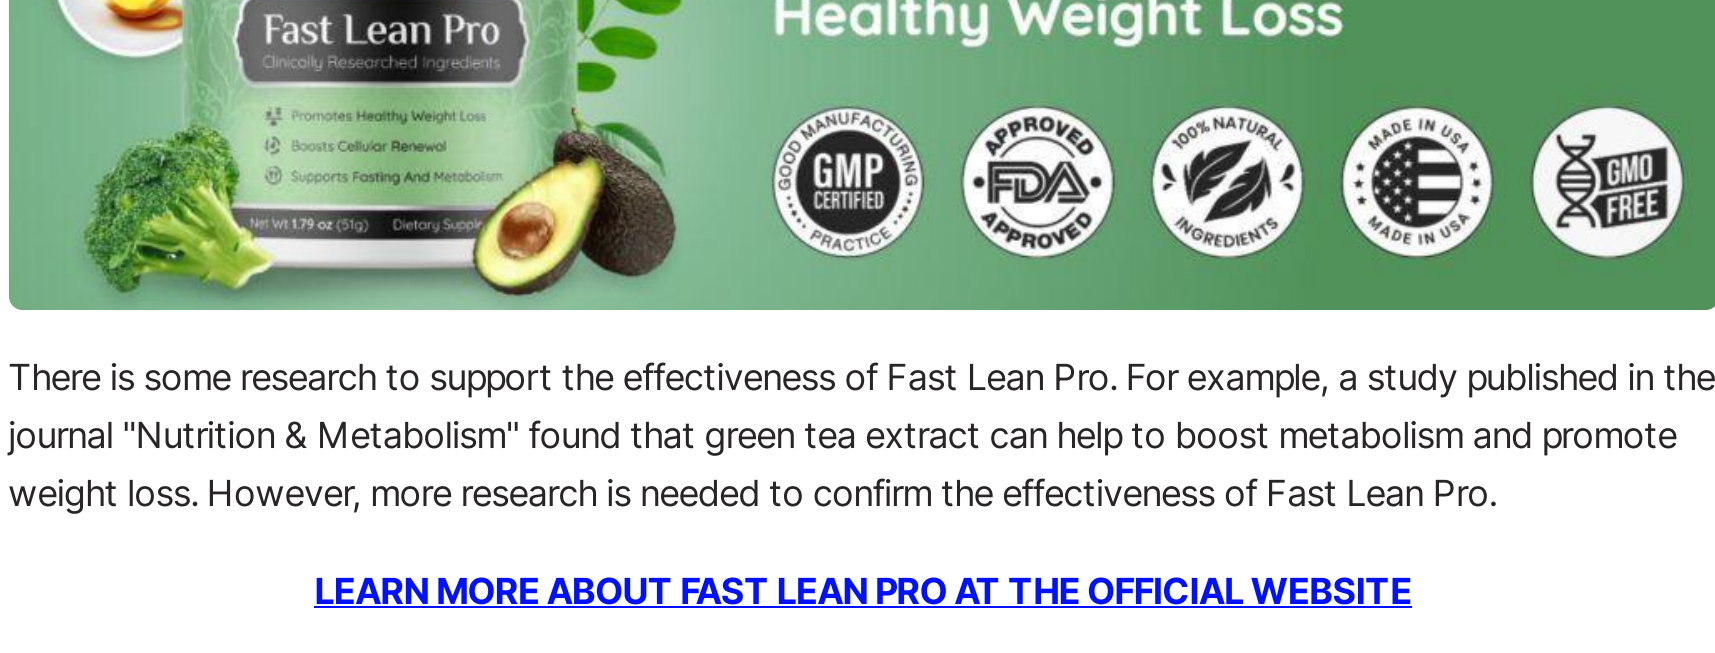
Fast Lean Pro
Clinically Researched Ingredients
Promotes Healthy Weight Loss
Boosts Cellular Renewal
Supports Fasting And Metabolism
Net Wt 1.79 oz (51g) Dietary Supple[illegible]

Healthy Weight Loss

GOOD MANUFACTURING PRACTICE GMP CERTIFIED
APPROVED FDA APPROVED
100% NATURAL INGREDIENTS
MADE IN USA MADE IN USA
GMO FREE

There is some research to support the effectiveness of Fast Lean Pro. For example, a study published in the journal "Nutrition & Metabolism" found that green tea extract can help to boost metabolism and promote weight loss. However, more research is needed to confirm the effectiveness of Fast Lean Pro.

LEARN MORE ABOUT FAST LEAN PRO AT THE OFFICIAL WEBSITE